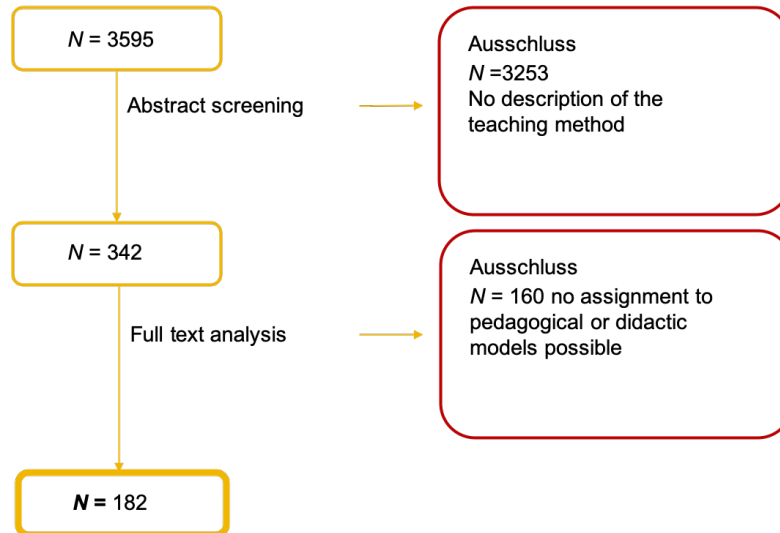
*N* = 3595

Abstract screening

Ausschluss
*N* =3253
No description of the teaching method

*N* = 342

Full text analysis

Ausschluss
*N* = 160 no assignment to pedagogical or didactic models possible

***N* = 182**